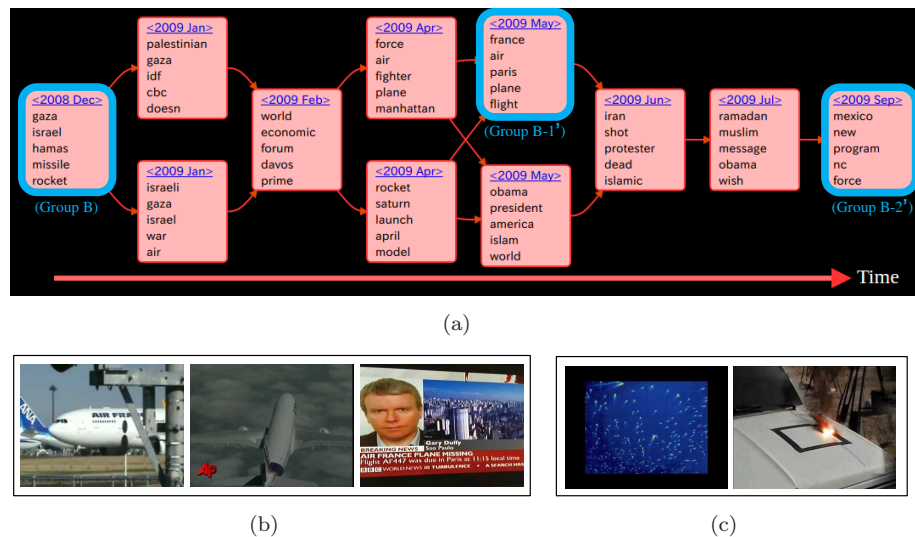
<2008 Dec>
gaza
israel
hamas
missile
rocket

(Group B)

<2009 Jan>
palestinian
gaza
idf
cbc
doesn

<2009 Jan>
israeli
gaza
israel
war
air

<2009 Feb>
world
economic
forum
davos
prime

<2009 Apr>
force
air
fighter
plane
manhattan

<2009 Apr>
rocket
saturn
launch
april
model

<2009 May>
france
air
paris
plane
flight

(Group B-1')

<2009 May>
obama
president
america
islam
world

<2009 Jun>
iran
shot
protester
dead
islamic

<2009 Jul>
ramadan
muslim
message
obama
wish

<2009 Sep>
mexico
new
program
nc
force

(Group B-2')

Time

(a)

AIR FRA

AP

Gary Duffy
Sao Paulo
BREAKING NEWS
AIR FRANCE PLANE MISSING
Flight AF447 was due in Paris at 11:15 local time
BBC WORLD NEWS TURBULENCE A SEARCH HAS

(b)

(c)